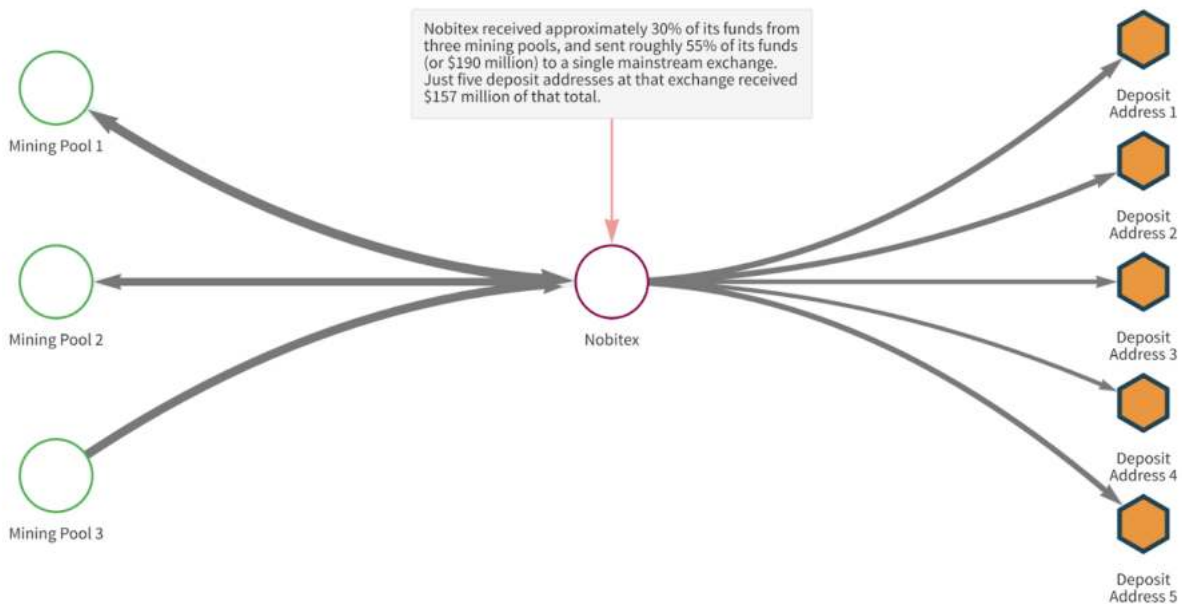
Nobitex received approximately 30% of its funds from three mining pools, and sent roughly 55% of its funds (or $190 million) to a single mainstream exchange. Just five deposit addresses at that exchange received $157 million of that total.

Mining Pool 1

Mining Pool 2

Mining Pool 3

Nobitex

Deposit Address 1

Deposit Address 2

Deposit Address 3

Deposit Address 4

Deposit Address 5